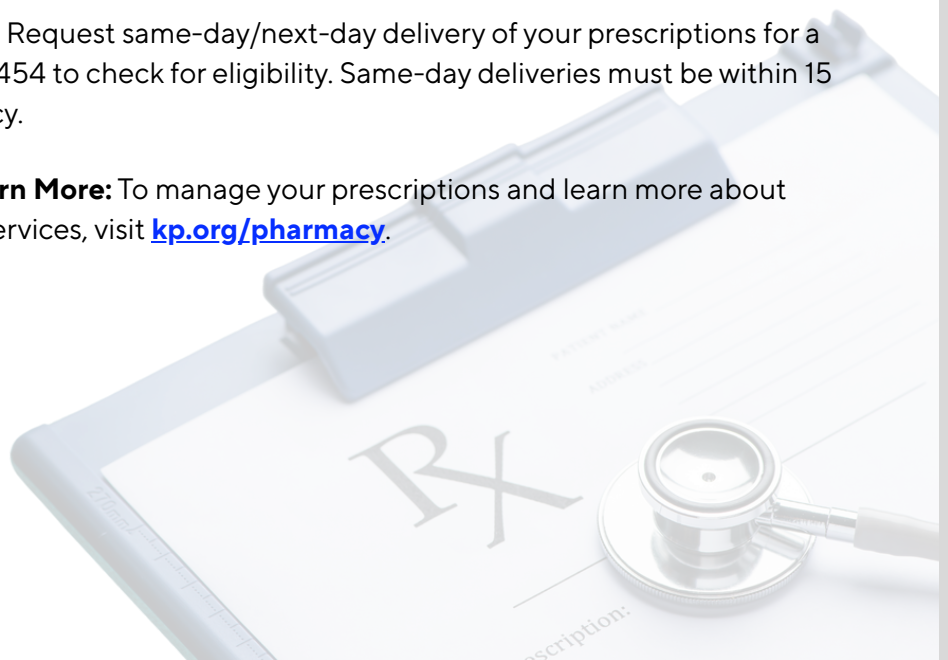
Request same-day/next-day delivery of your prescriptions for a
454 to check for eligibility. Same-day deliveries must be within 15
cy.

rn More: To manage your prescriptions and learn more about
ervices, visit kp.org/pharmacy.

PATIENT NAME
ADDRESS

RX

escription: